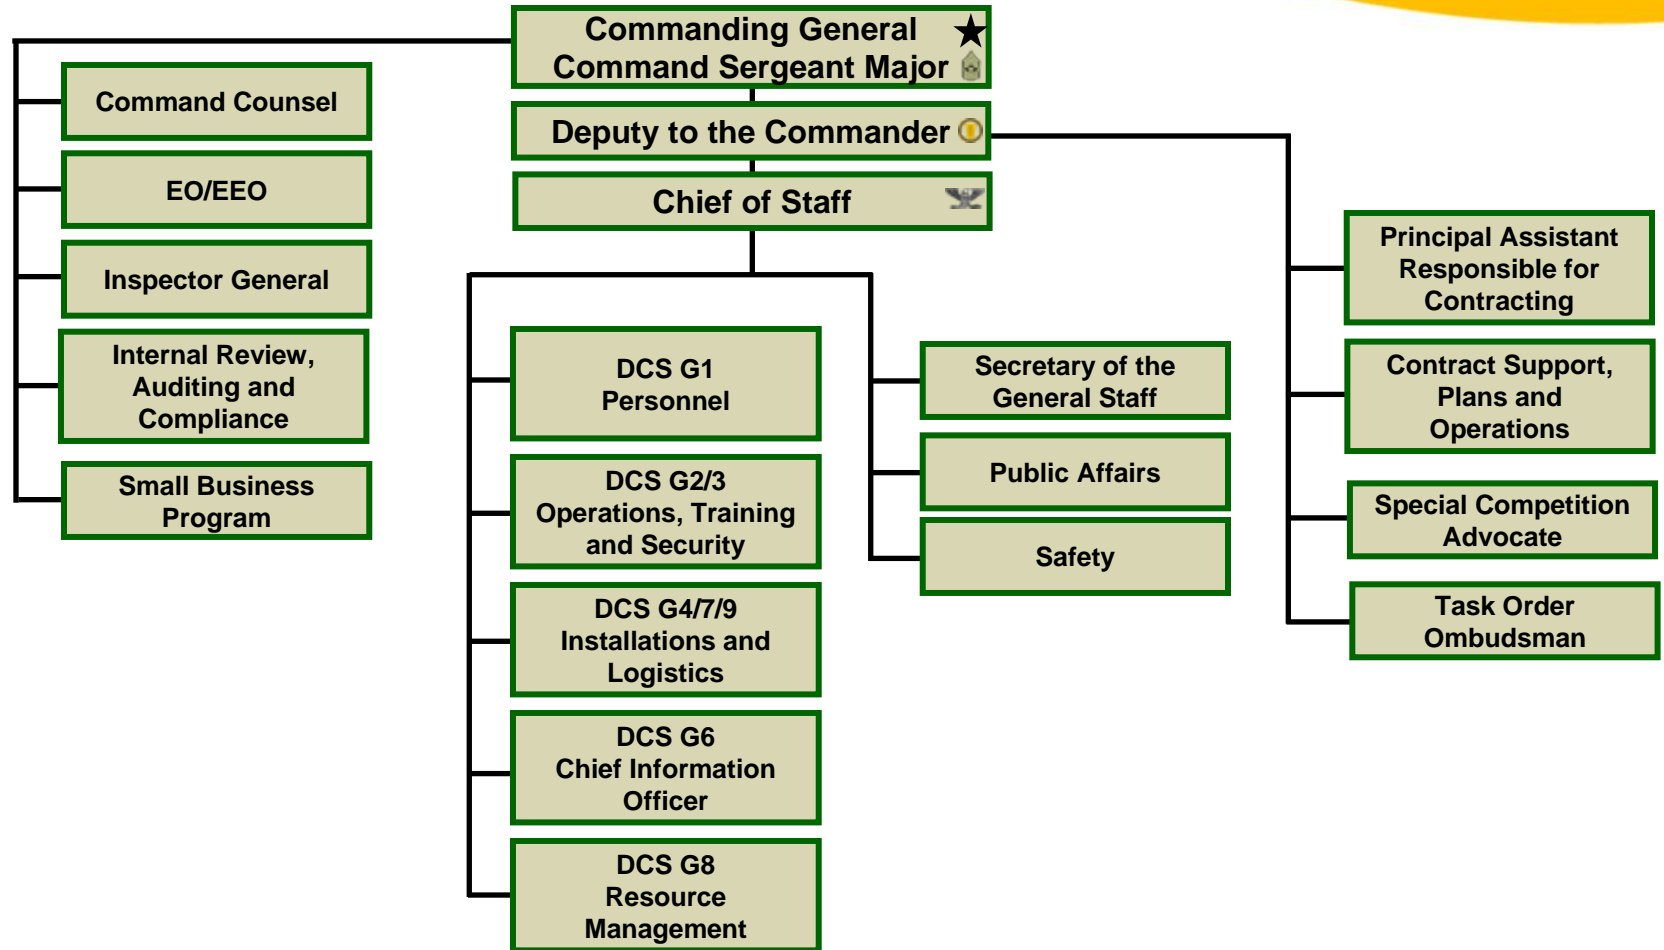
Commanding General
Command Sergeant Major

Deputy to the Commander

Chief of Staff

Command Counsel

EO/EEO

Inspector General

Internal Review, Auditing and Compliance

Small Business Program

DCS G1 Personnel

DCS G2/3 Operations, Training and Security

DCS G4/7/9 Installations and Logistics

DCS G6 Chief Information Officer

DCS G8 Resource Management

Secretary of the General Staff

Public Affairs

Safety

Principal Assistant Responsible for Contracting

Contract Support, Plans and Operations

Special Competition Advocate

Task Order Ombudsman